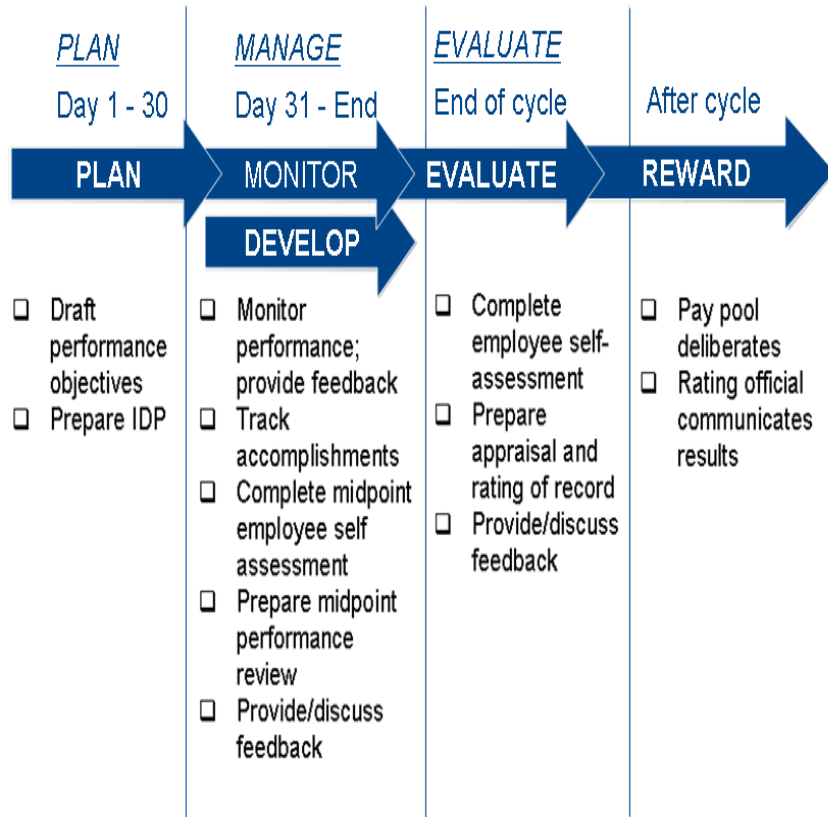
PLAN
Day 1 - 30

MANAGE
Day 31 - End

EVALUATE
End of cycle

After cycle

PLAN

MONITOR

DEVELOP

EVALUATE

REWARD

❑ Draft performance objectives
❑ Prepare IDP

❑ Monitor performance; provide feedback
❑ Track accomplishments
❑ Complete midpoint employee self assessment
❑ Prepare midpoint performance review
❑ Provide/discuss feedback

❑ Complete employee self-assessment
❑ Prepare appraisal and rating of record
❑ Provide/discuss feedback

❑ Pay pool deliberates
❑ Rating official communicates results